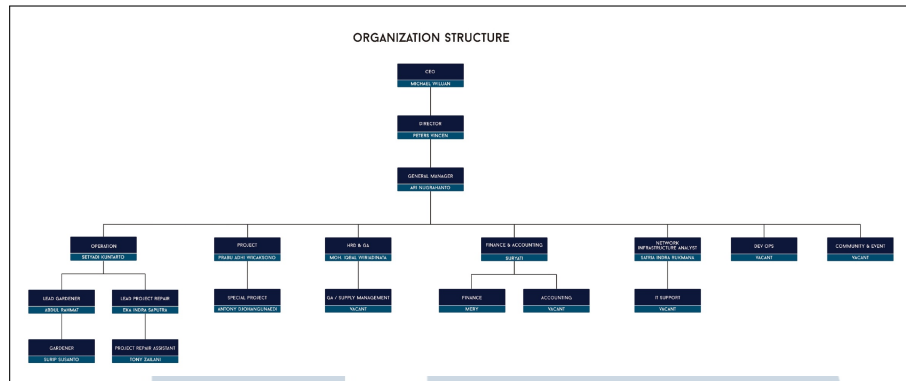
ORGANIZATION STRUCTURE

CEO
MICHAEL WILLIAM

DIRECTOR
PETERS VINCEN

GENERAL MANAGER
ARI NUGRAHANTO

OPERATION
SETYADI KUNTARTO

PROJECT
PRABU ADHI WICAKSONO

HRD & GA
MOH. IQBAL WIRADINATA

FINANCE & ACCOUNTING
SURYATI

NETWORK INFRASTRUCTURE ANALYST
SAFIRA INDRA RUKMANA

DEV OPS
VACANT

COMMUNITY & EVENT
VACANT

LEAD GARDENER
ABDUL RAHMAT

LEAD PROJECT REPAIR
EKA INDRA SAPUTRA

SPECIAL PROJECT
ANTONY DIOHANGUNAEDI

GA / SUPPLY MANAGEMENT
VACANT

FINANCE
MERY

ACCOUNTING
VACANT

IT SUPPORT
VACANT

GARDENER
SURIP SUSANTO

PROJECT REPAIR ASSISTANT
TONY ZAILANI